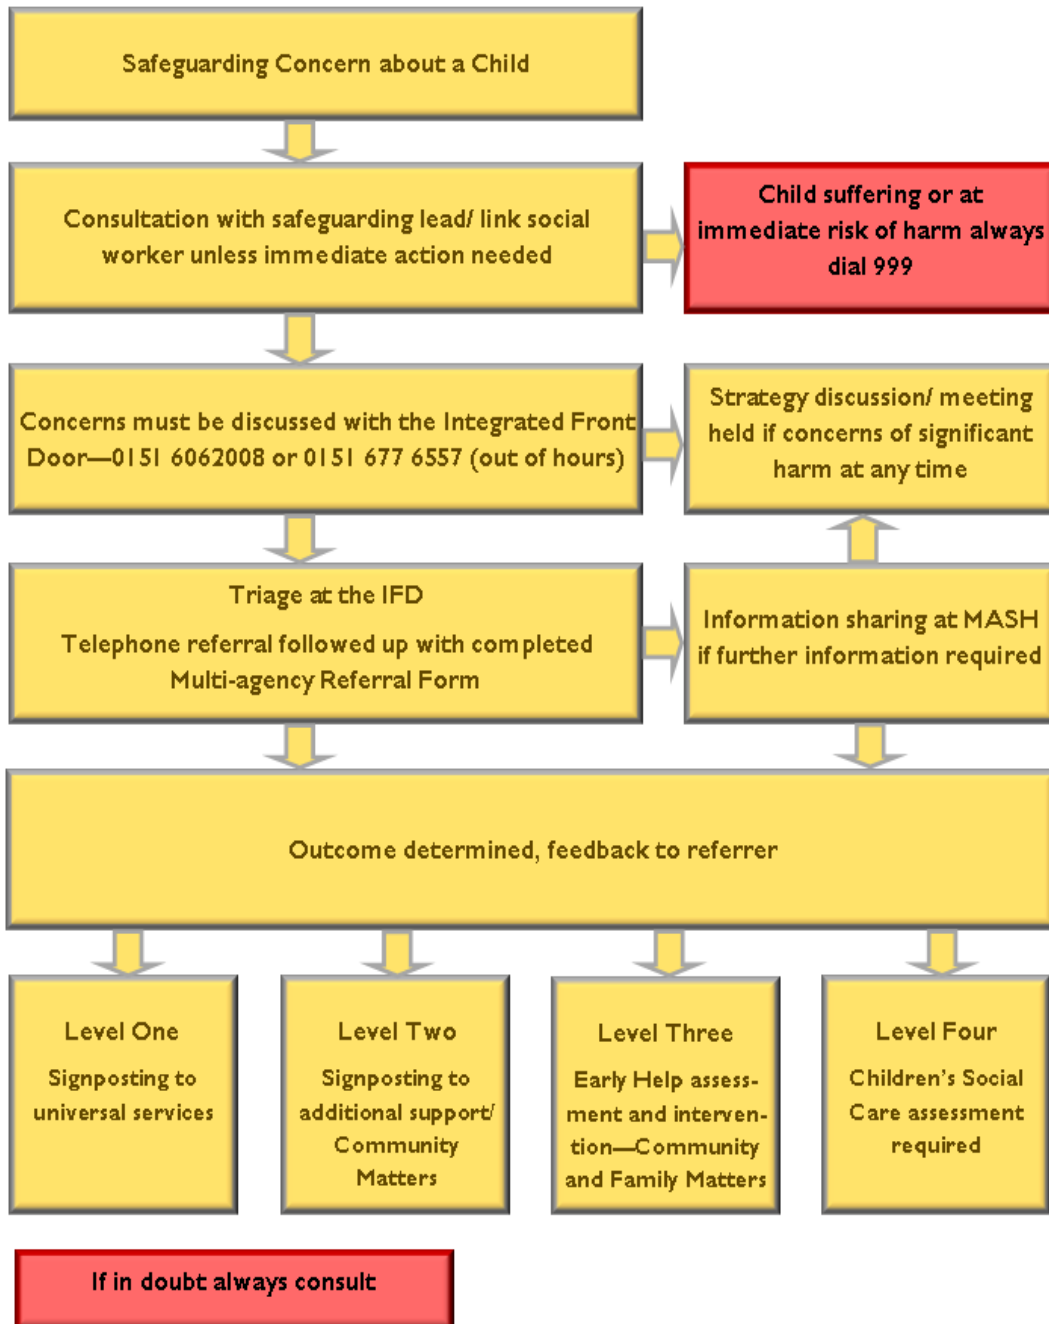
Safeguarding Concern about a Child

Consultation with safeguarding lead/ link social worker unless immediate action needed

Child suffering or at immediate risk of harm always dial 999

Concerns must be discussed with the Integrated Front Door—0151 6062008 or 0151 677 6557 (out of hours)

Strategy discussion/ meeting held if concerns of significant harm at any time

Triage at the IFD

Telephone referral followed up with completed Multi-agency Referral Form

Information sharing at MASH if further information required

Outcome determined, feedback to referrer

Level One

Signposting to universal services

Level Two

Signposting to additional support/ Community Matters

Level Three

Early Help assessment and intervention—Community and Family Matters

Level Four

Children's Social Care assessment required

If in doubt always consult